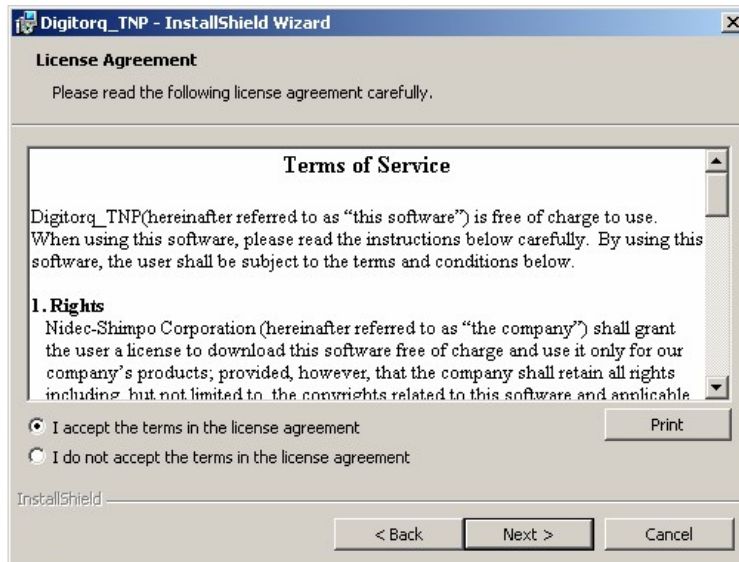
Digitorq_TNP - InstallShield Wizard

License Agreement

Please read the following license agreement carefully.

Terms of Service

Digitorq_TNP(hereinafter referred to as “this software”) is free of charge to use. When using this software, please read the instructions below carefully. By using this software, the user shall be subject to the terms and conditions below.

1. Rights

Nidec-Shimpo Corporation (hereinafter referred to as “the company”) shall grant the user a license to download this software free of charge and use it only for our company’s products; provided, however, that the company shall retain all rights including, but not limited to, the copyrights related to this software and applicable

I accept the terms in the license agreement

I do not accept the terms in the license agreement

Print

InstallShield

< Back

Next >

Cancel